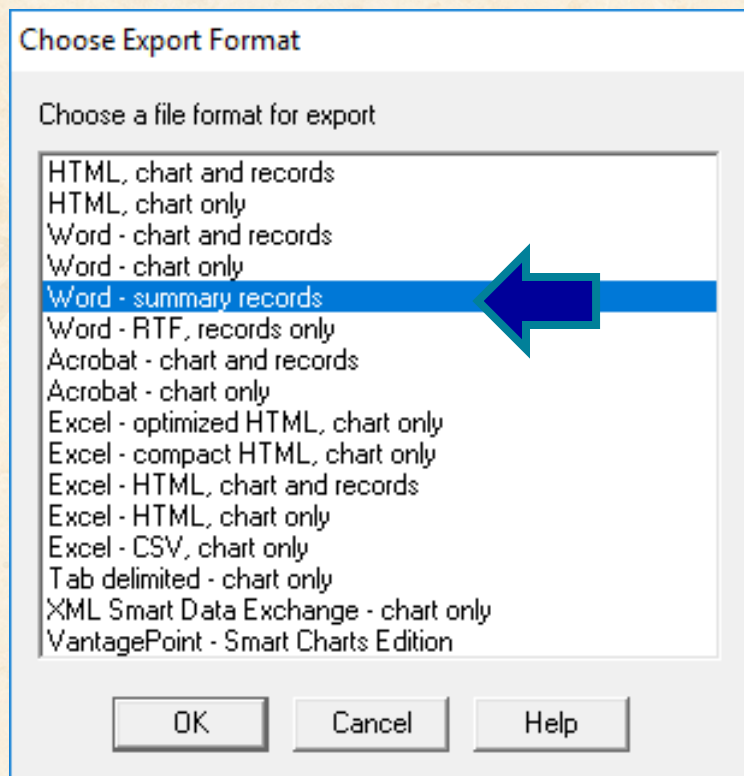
Choose Export Format

Choose a file format for export

HTML, chart and records
HTML, chart only
Word - chart and records
Word - chart only
Word - summary records
Word - RTF, records only
Acrobat - chart and records
Acrobat - chart only
Excel - optimized HTML, chart only
Excel - compact HTML, chart only
Excel - HTML, chart and records
Excel - HTML, chart only
Excel - CSV, chart only
Tab delimited - chart only
XML Smart Data Exchange - chart only
VantagePoint - Smart Charts Edition

OK
Cancel
Help